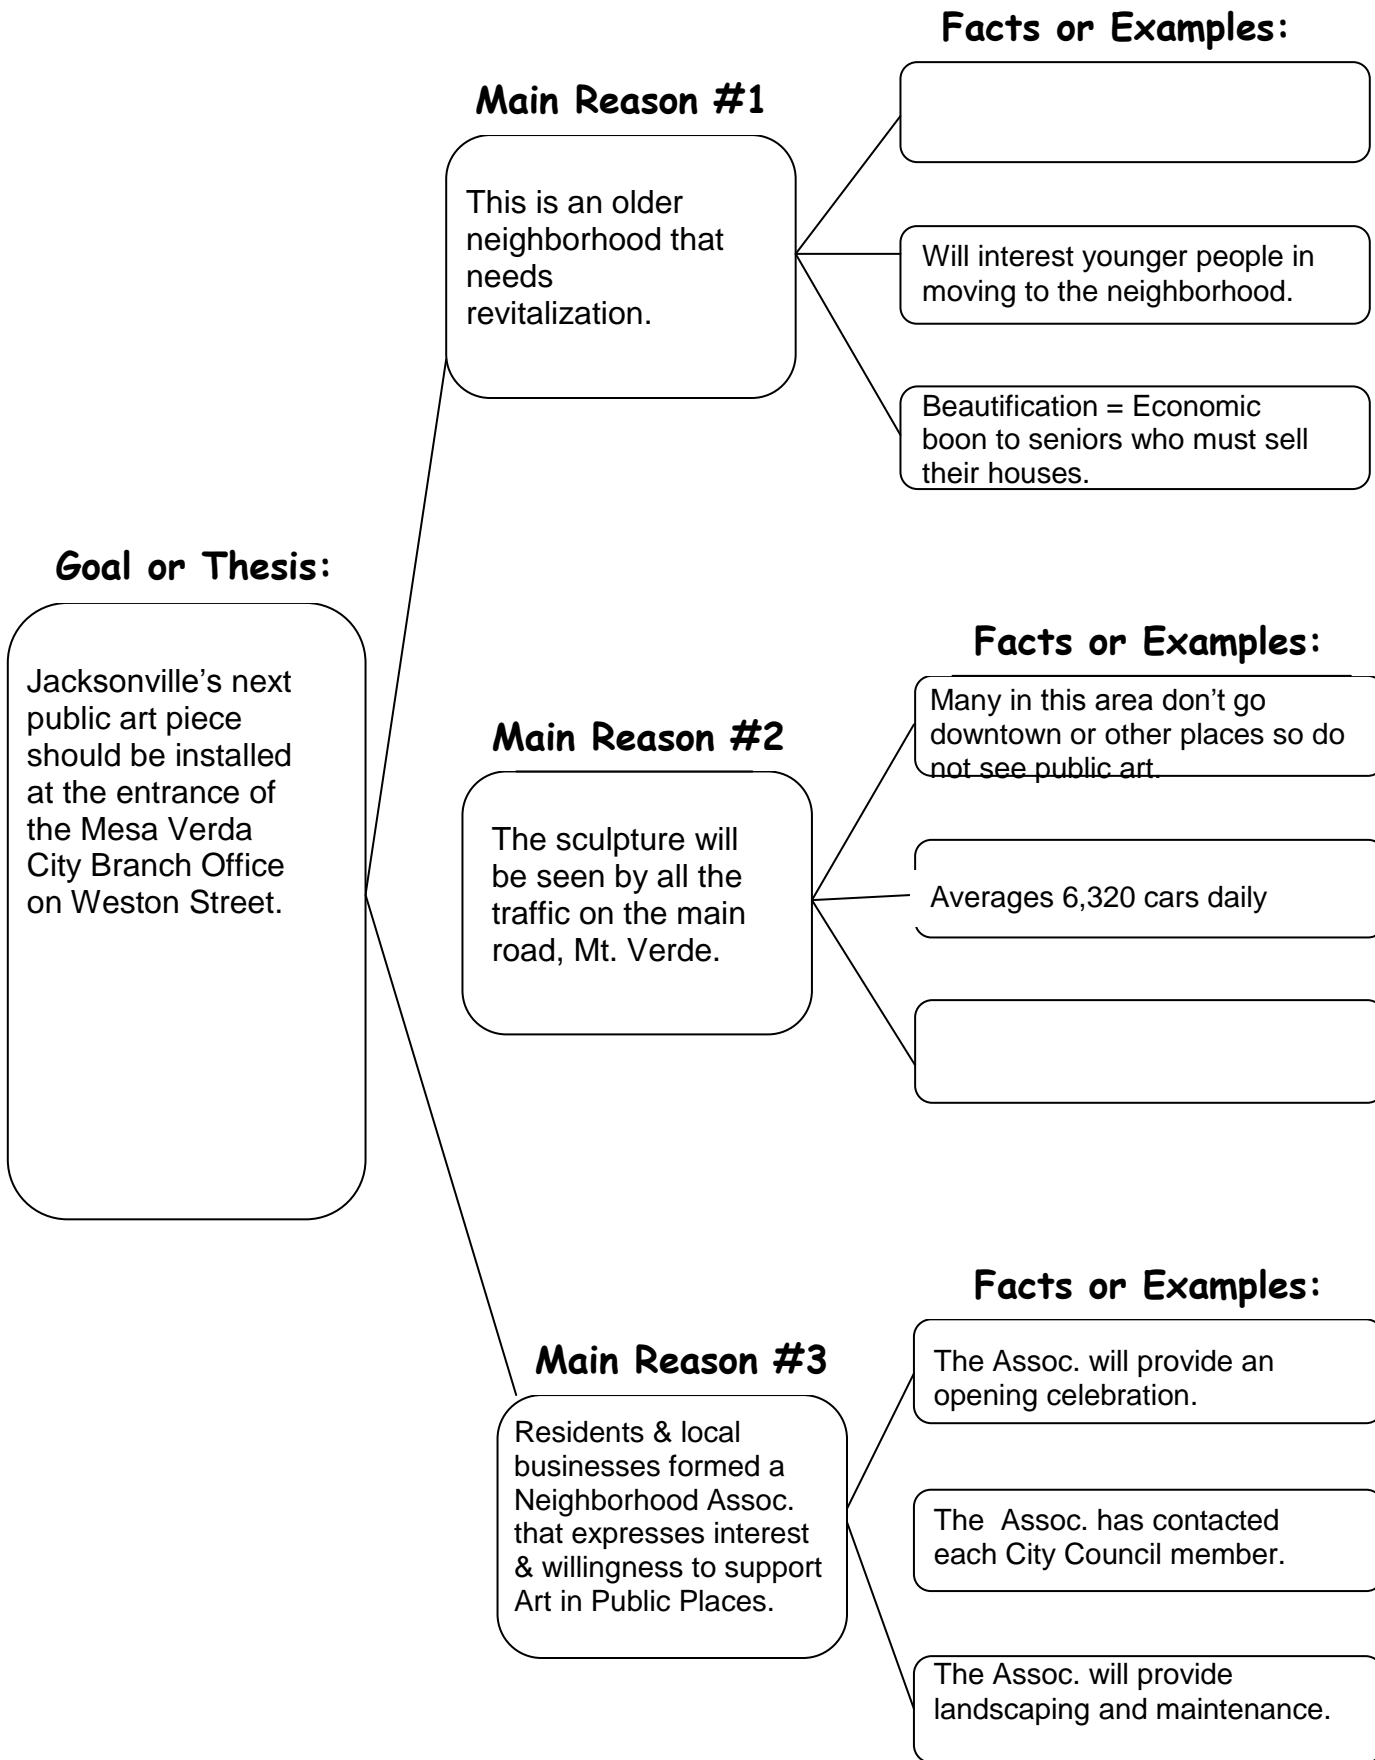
Facts or Examples:

Main Reason #1

This is an older neighborhood that needs revitalization.

Will interest younger people in moving to the neighborhood.

Beautification = Economic boon to seniors who must sell their houses.

Goal or Thesis:

Jacksonville's next public art piece should be installed at the entrance of the Mesa Verda City Branch Office on Weston Street.

Facts or Examples:

Main Reason #2

Many in this area don't go downtown or other places so do not see public art.

The sculpture will be seen by all the traffic on the main road, Mt. Verde.

Averages 6,320 cars daily

Facts or Examples:

Main Reason #3

The Assoc. will provide an opening celebration.

Residents & local businesses formed a Neighborhood Assoc. that expresses interest & willingness to support Art in Public Places.

The Assoc. has contacted each City Council member.

The Assoc. will provide landscaping and maintenance.